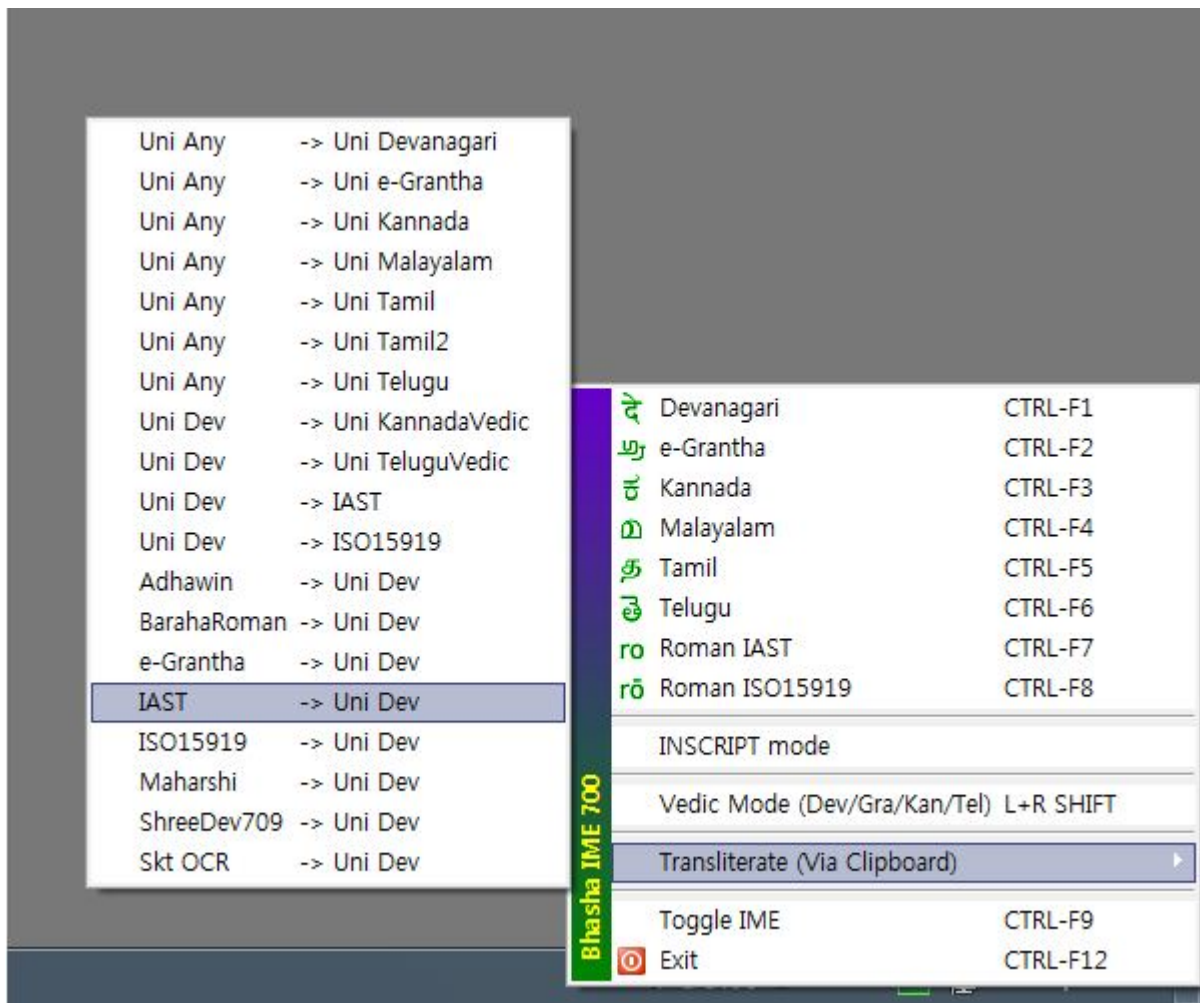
Uni Any -> Uni Devanagari
Uni Any -> Uni e-Grantha
Uni Any -> Uni Kannada
Uni Any -> Uni Malayalam
Uni Any -> Uni Tamil
Uni Any -> Uni Tamil2
Uni Any -> Uni Telugu
Uni Dev -> Uni KannadaVedic
Uni Dev -> Uni TeluguVedic
Uni Dev -> IAST
Uni Dev -> ISO15919
Adhawin -> Uni Dev
BarahaRoman -> Uni Dev
e-Grantha -> Uni Dev
IAST -> Uni Dev
ISO15919 -> Uni Dev
Maharshi -> Uni Dev
ShreeDev709 -> Uni Dev
Skt OCR -> Uni Dev

Bhasha IME 700

दे Devanagari CTRL-F1
ஐ e-Grantha CTRL-F2
ದ Kannada CTRL-F3
മ Malayalam CTRL-F4
த Tamil CTRL-F5
తె Telugu CTRL-F6
ro Roman IAST CTRL-F7
rō Roman ISO15919 CTRL-F8
INSCRIPT mode
Vedic Mode (Dev/Gra/Kan/Tel) L+R SHIFT
Transliterate (Via Clipboard)
Toggle IME CTRL-F9
Exit CTRL-F12